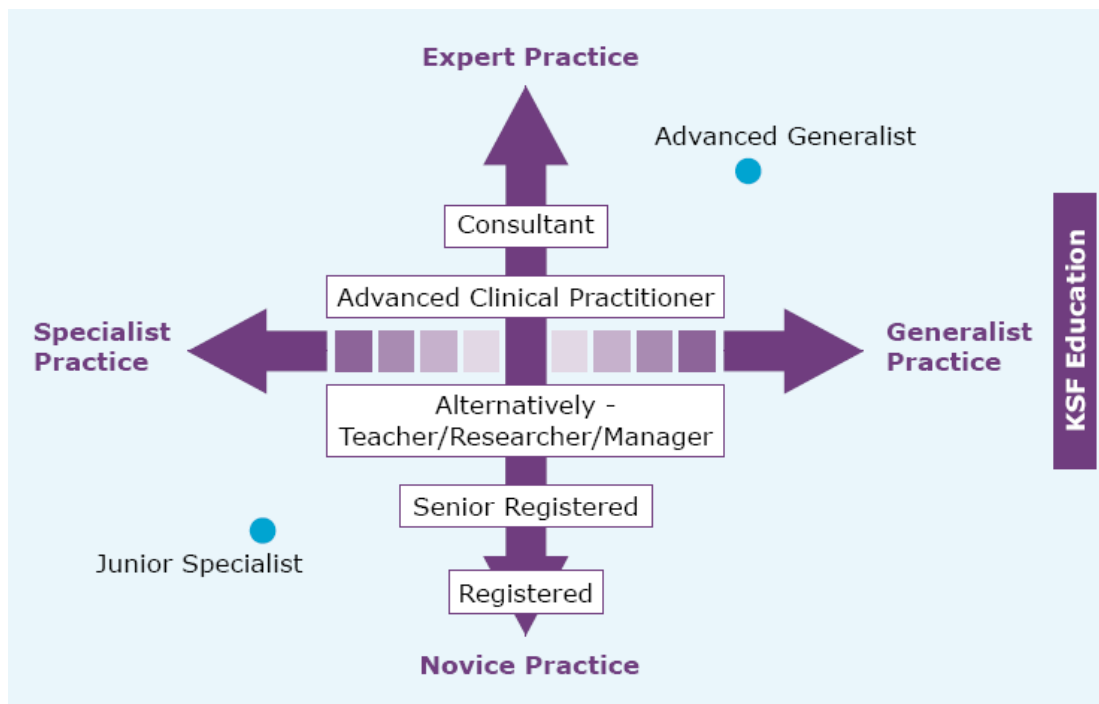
Expert Practice

Advanced Generalist

Consultant

Advanced Clinical Practitioner

Specialist Practice

Generalist Practice

KSF Education

Alternatively - Teacher/Researcher/Manager

Senior Registered

Junior Specialist

Registered

Novice Practice